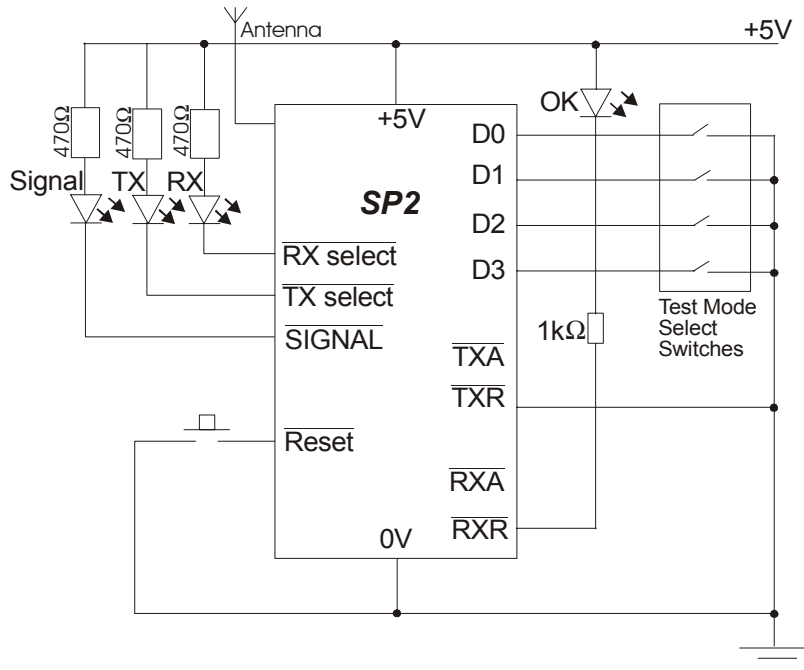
Antenna
+5V
470Ω
470Ω
470Ω
Signal
TX
RX
+5V
SP2
D0
D1
D2
D3
OK
Test Mode Select Switches
$\overline{\text{RX select}}$
$\overline{\text{TX select}}$
$\overline{\text{SIGNAL}}$
1kΩ
$\overline{\text{TXA}}$
$\overline{\text{TXR}}$
$\overline{\text{Reset}}$
$\overline{\text{RXA}}$
$\overline{\text{RXR}}$
0V